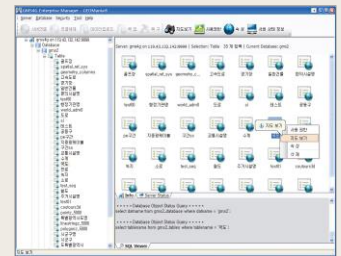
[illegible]
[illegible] 지도보기 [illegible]
Server: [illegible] | Selection: Table | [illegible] | Current Database: gms2
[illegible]
Info | Server Status
Database Object Status Scan
select dbname from gms2.database where dbname = 'gms2';
select tablename from gms2.table where tablename = '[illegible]';
SQL Viewer